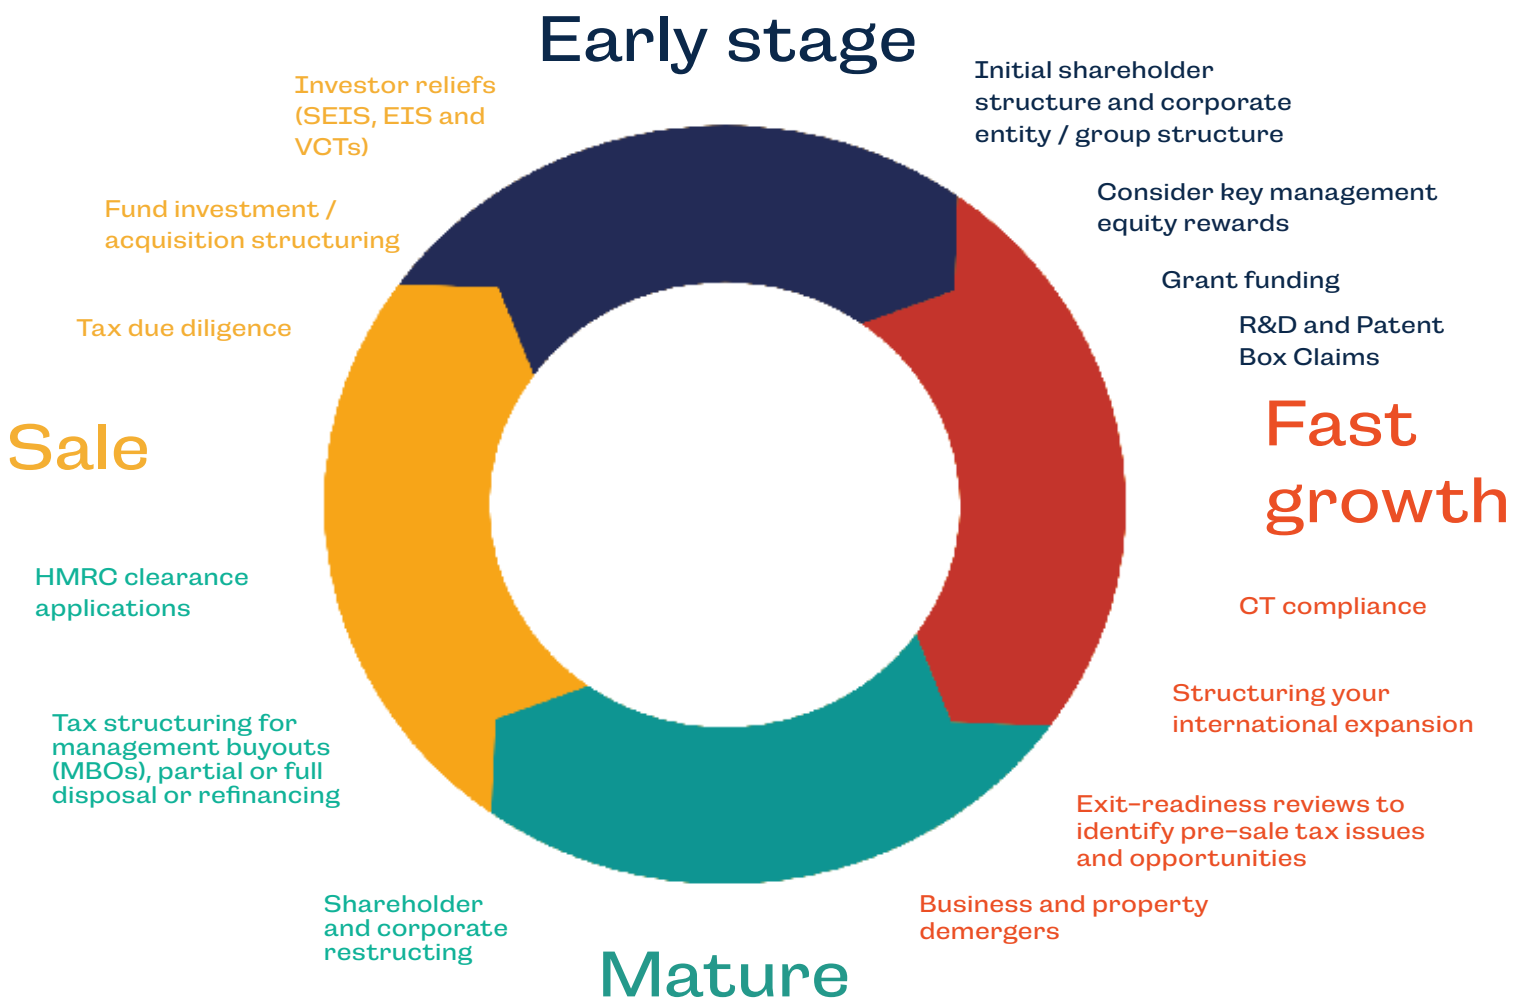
Early stage

Initial shareholder structure and corporate entity / group structure

Consider key management equity rewards

Grant funding

R&D and Patent Box Claims

Fast growth

CT compliance

Structuring your international expansion

Exit-readiness reviews to identify pre-sale tax issues and opportunities

Business and property demergers

Mature

Shareholder and corporate restructing

Tax structuring for management buyouts (MBOs), partial or full disposal or refinancing

HMRC clearance applications

Sale

Tax due diligence

Fund investment / acquisition structuring

Investor reliefs (SEIS, EIS and VCTs)